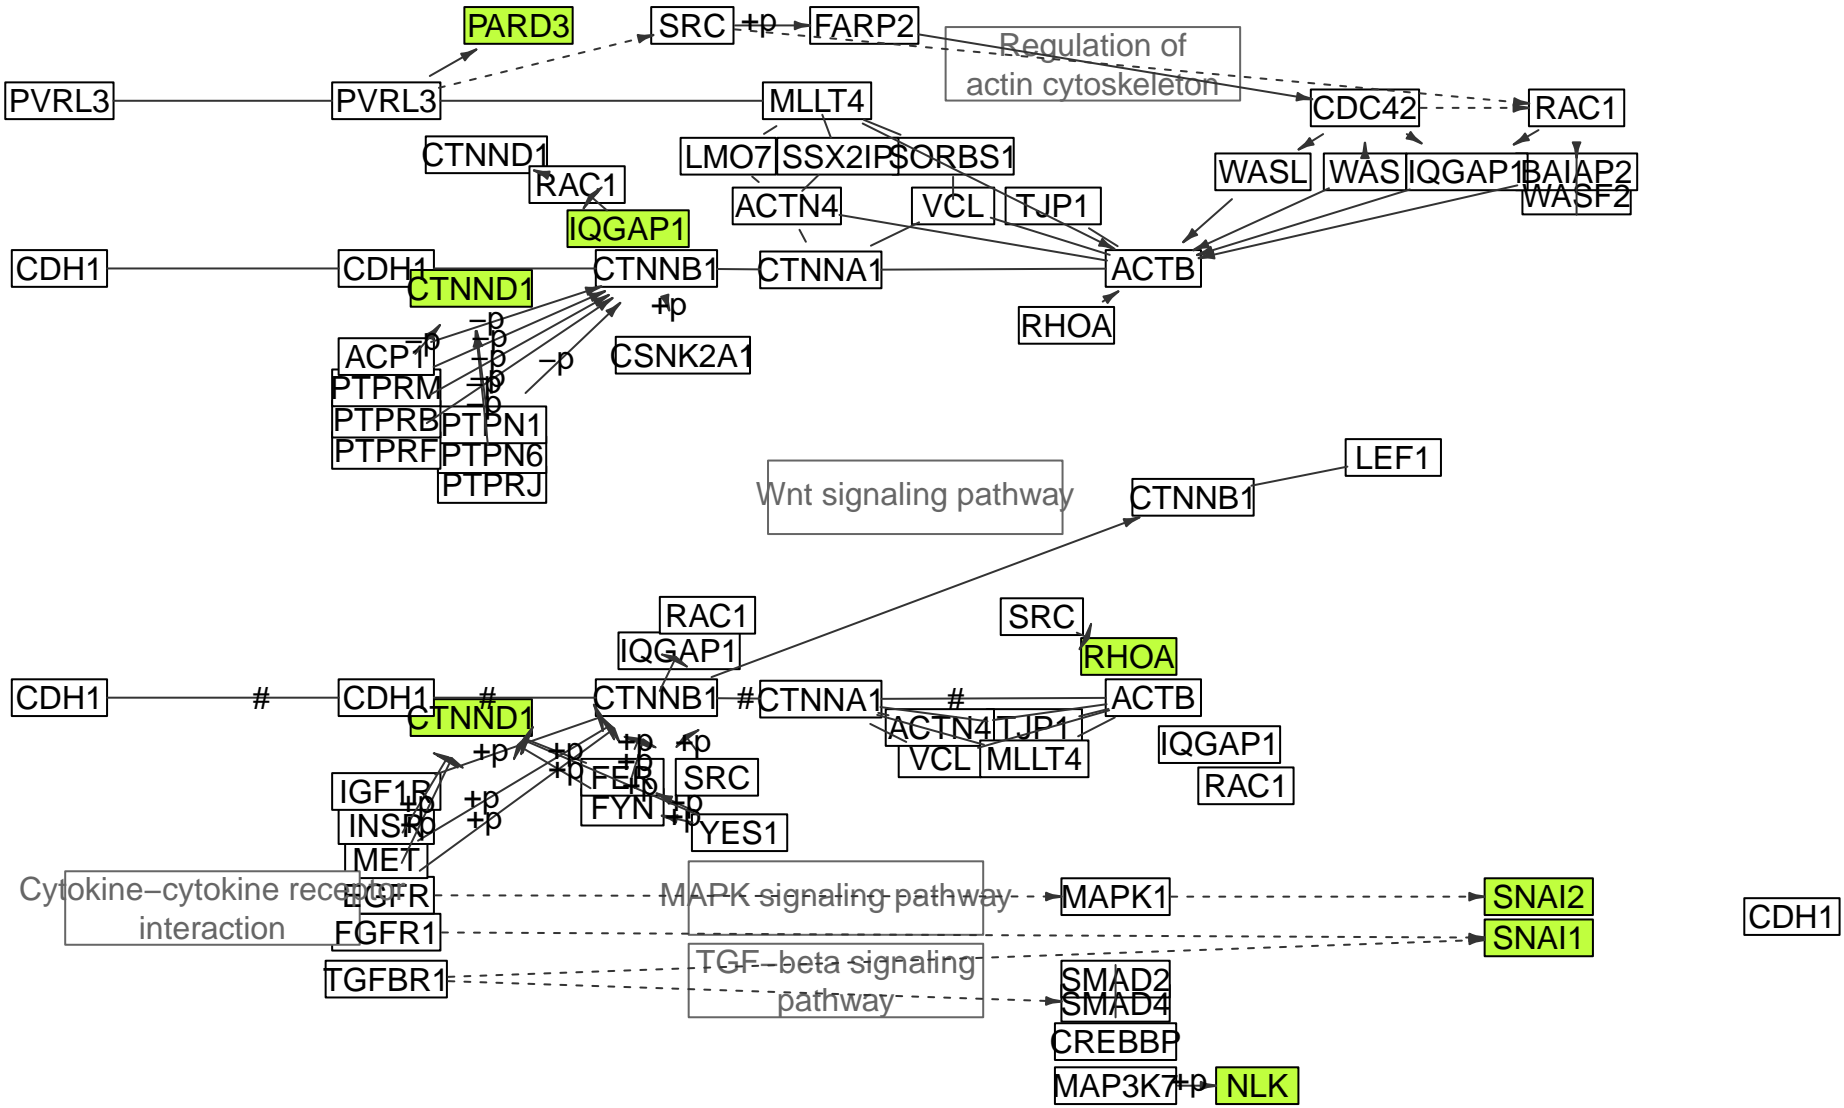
PARD3
SRC +p FARP2
Regulation of actin cytoskeleton
PVRL3
PVRL3
MLLT4
CDC42
RAC1
CTNND1
RAC1
LMO7 SSX2IP SORBS1
WASL WAS IQGAP1 BAIAP2 WASF2
IQGAP1
ACTN4
VCL
TJP1
CDH1
CDH1
CTNND1
CTNNB1
CTNNA1
ACTB
+p
RHOA
−p
−p
−p
−p
−p
−p
ACP1
PTPRM
PTPRB
PTPRF
PTPN1
PTPN6
PTPRJ
CSNK2A1
LEF1
Wnt signaling pathway
CTNNB1
RAC1
SRC
IQGAP1
RHOA
CDH1
#
CDH1
#
CTNND1
CTNNB1
#
CTNNA1
#
ACTB
ACTN4
TJP1
VCL
MLLT4
IQGAP1
RAC1
+p
+p
+p
+p
+p
FER
SRC
FYN
+p
YES1
IGF1R
+p
INSR
+p
+p
+p
MET
Cytokine−cytokine receptor interaction
EGFR
MAPK signaling pathway
MAPK1
SNAI2
FGFR1
SNAI1
CDH1
TGFBR1
TGF−beta signaling pathway
SMAD2
SMAD4
CREBBP
MAP3K7
+p
NLK